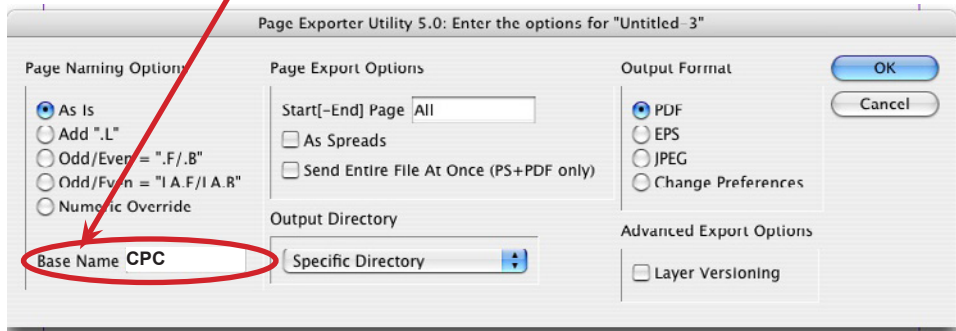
Page Exporter Utility 5.0: Enter the options for "Untitled-3"

Page Naming Options

As Is

Add ".L"

Odd/Even = ".F/.B"

Odd/Even = "I.A.F/I.A.B"

Numeric Override

Base Name CPC

Page Export Options

Start[-End] Page All

As Spreads

Send Entire File At Once (PS+PDF only)

Output Directory

Specific Directory

Output Format

PDF

EPS

JPEG

Change Preferences

Advanced Export Options

Layer Versioning

OK

Cancel